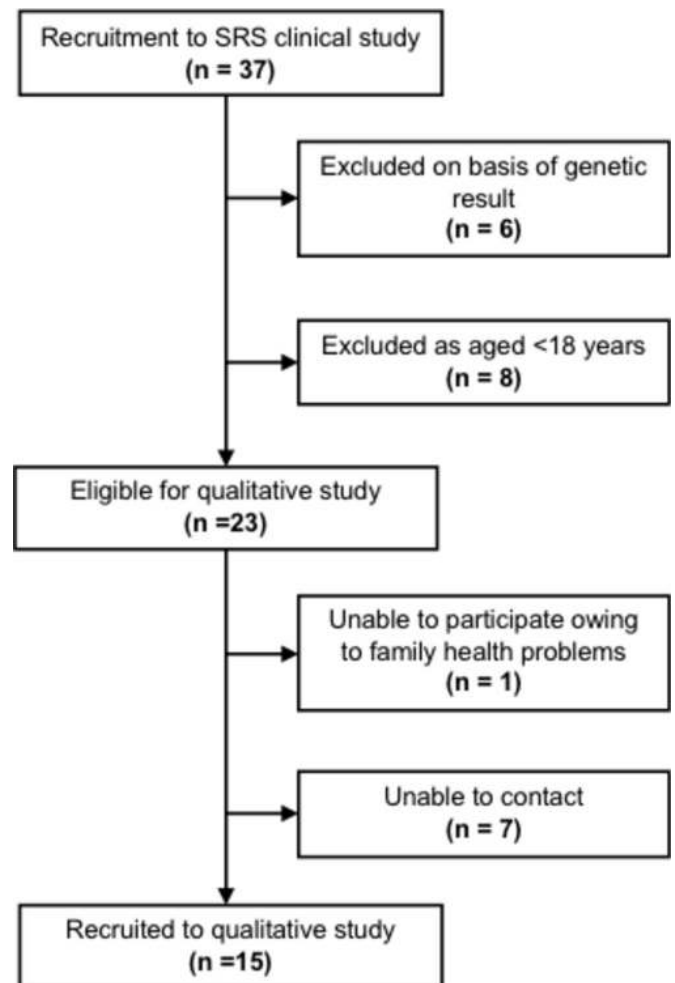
Recruitment to SRS clinical study
(n = 37)

Excluded on basis of genetic result
(n = 6)

Excluded as aged <18 years
(n = 8)

Eligible for qualitative study
(n =23)

Unable to participate owing to family health problems
(n = 1)

Unable to contact
(n = 7)

Recruited to qualitative study
(n =15)